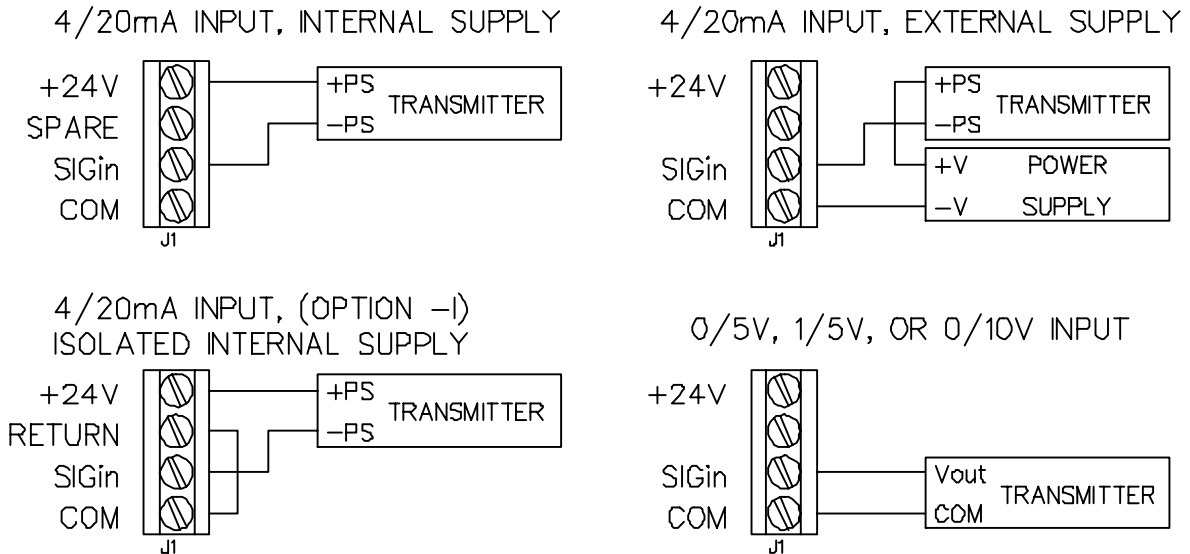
4/20mA INPUT, INTERNAL SUPPLY

+24V
SPARE
SIGin
COM
J1

+PS
-PS
TRANSMITTER

4/20mA INPUT, EXTERNAL SUPPLY

+24V
SIGin
COM
J1

+PS
-PS
TRANSMITTER

+V
-V
POWER SUPPLY

4/20mA INPUT, (OPTION -I)
ISOLATED INTERNAL SUPPLY

+24V
RETURN
SIGin
COM
J1

+PS
-PS
TRANSMITTER

0/5V, 1/5V, OR 0/10V INPUT

+24V
SIGin
COM
J1

Vout
COM
TRANSMITTER